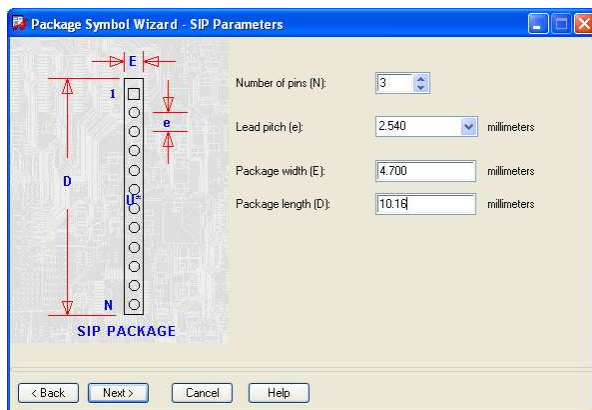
Package Symbol Wizard - SIP Parameters

E
1
e
D
U*
N
SIP PACKAGE

Number of pins (N): 3

Lead pitch (e): 2.540 millimeters

Package width (E): 4.700 millimeters

Package length (D): 10.16 millimeters

< Back Next > Cancel Help